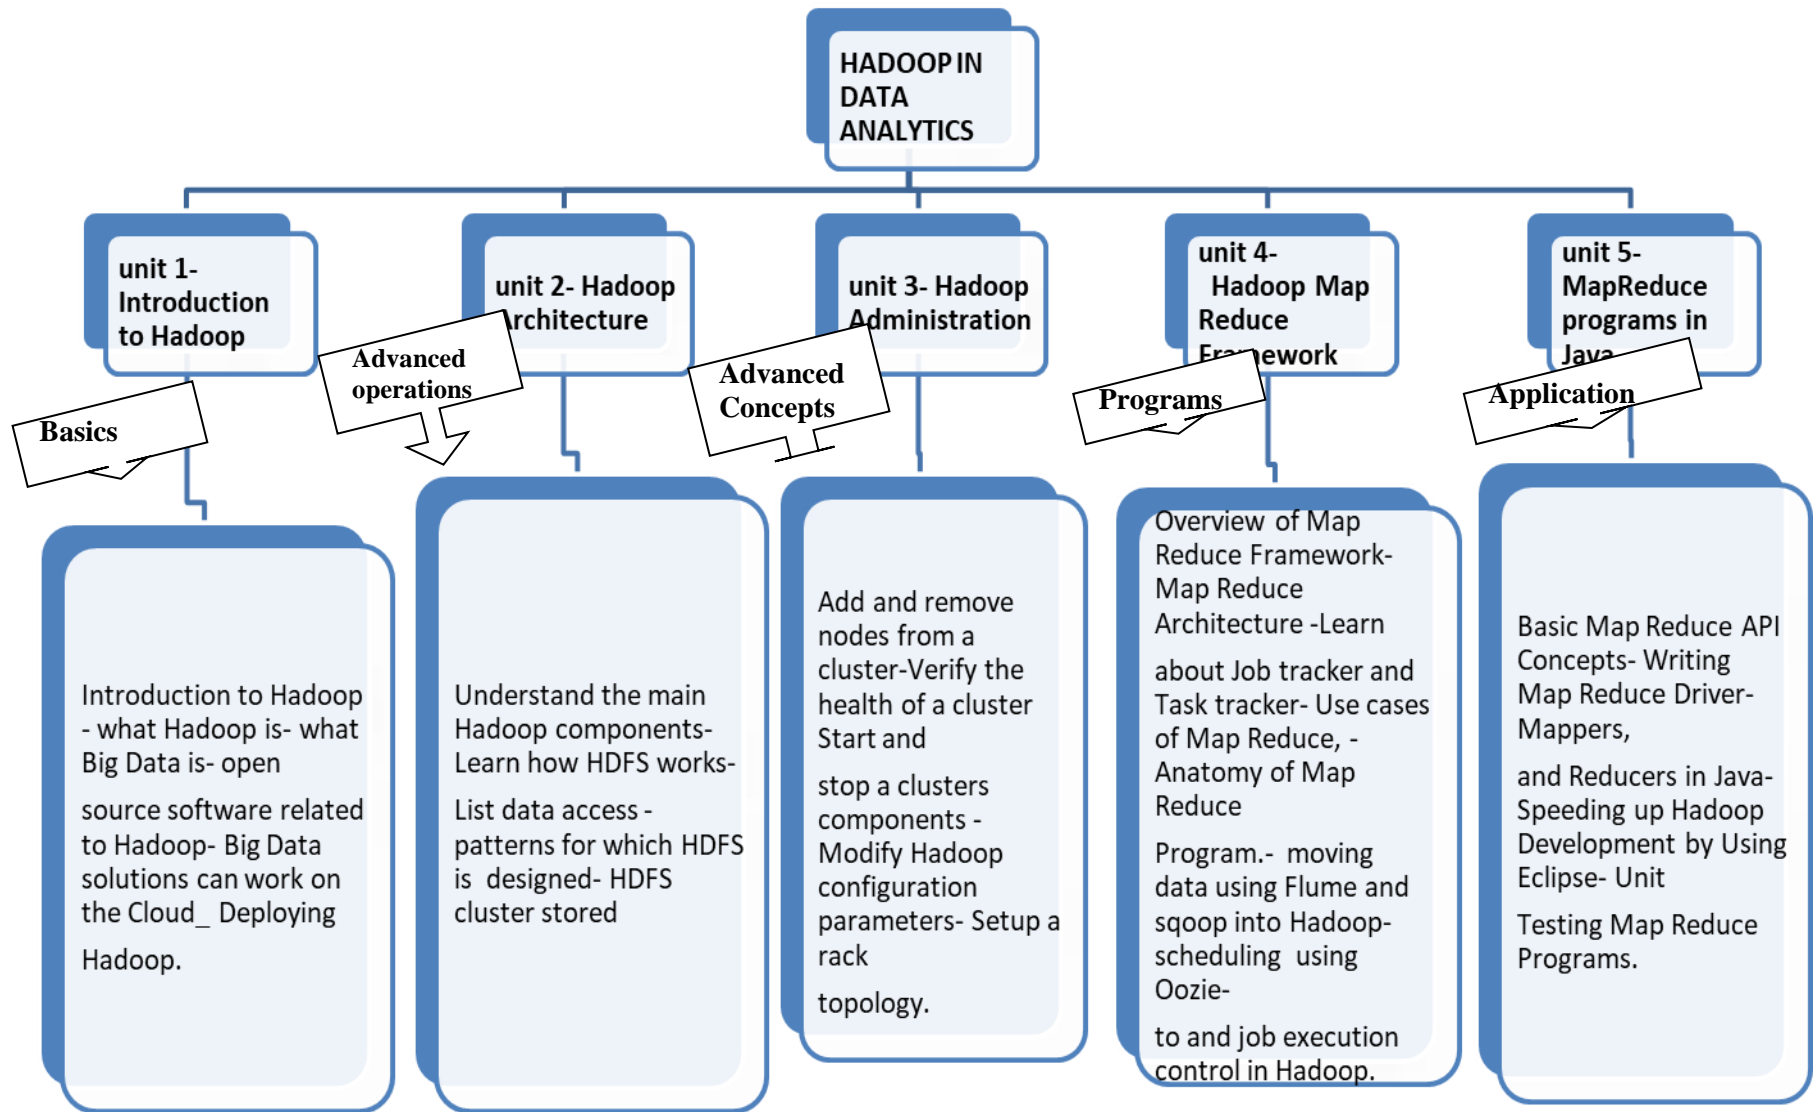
HADOOP IN DATA ANALYTICS

unit 1- Introduction to Hadoop

Basics

unit 2- Hadoop Architecture

Advanced operations

unit 3- Hadoop Administration

Advanced Concepts

unit 4- Hadoop Map Reduce Framework

Programs

unit 5- MapReduce programs in Java

Application

Introduction to Hadoop - what Hadoop is- what Big Data is- open

source software related to Hadoop- Big Data solutions can work on the Cloud_ Deploying

Hadoop.

Understand the main Hadoop components- Learn how HDFS works-

List data access - patterns for which HDFS is designed- HDFS cluster stored

Add and remove nodes from a cluster-Verify the health of a cluster Start and

stop a clusters components - Modify Hadoop configuration parameters- Setup a rack

topology.

Overview of Map Reduce Framework- Map Reduce Architecture -Learn

about Job tracker and Task tracker- Use cases of Map Reduce, - Anatomy of Map Reduce

Program.- moving data using Flume and sqoop into Hadoop- scheduling using Oozie-

to and job execution control in Hadoop.

Basic Map Reduce API Concepts- Writing Map Reduce Driver- Mappers,

and Reducers in Java- Speeding up Hadoop Development by Using Eclipse- Unit

Testing Map Reduce Programs.